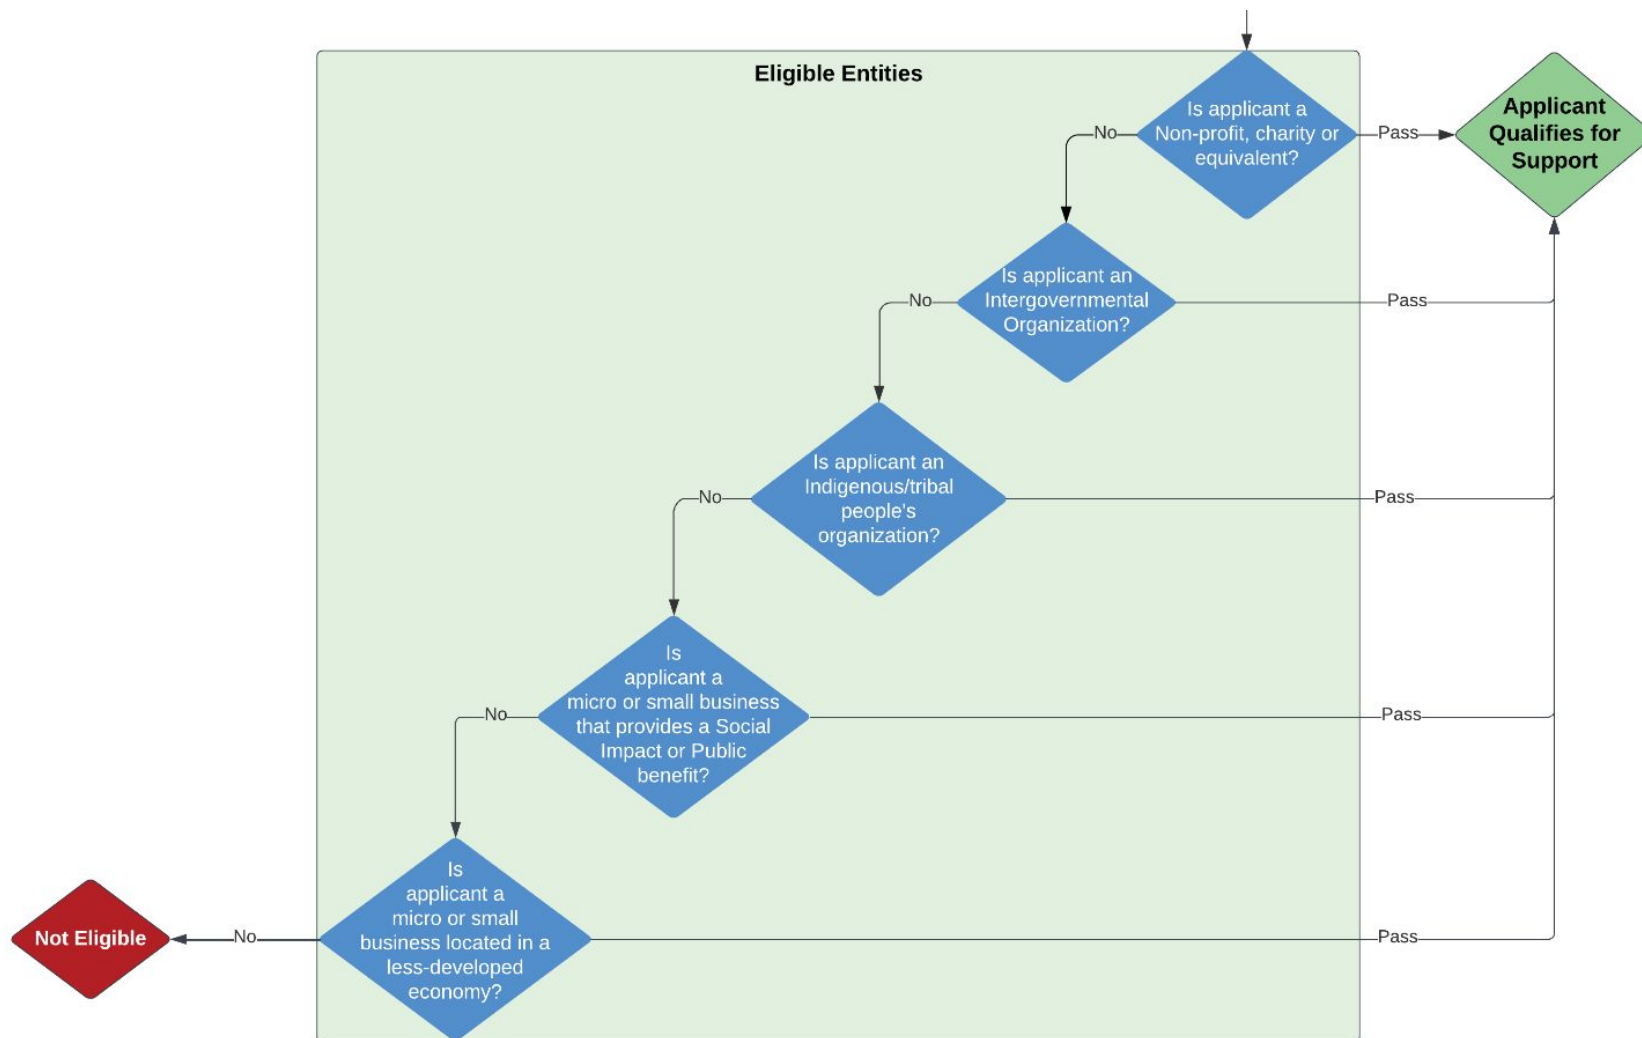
Eligible Entities

Is applicant a Non-profit, charity or equivalent?

No

Pass

Applicant Qualifies for Support

Is applicant an Intergovernmental Organization?

No

Pass

Is applicant an Indigenous/tribal people's organization?

No

Pass

Is applicant a micro or small business that provides a Social Impact or Public benefit?

No

Pass

Is applicant a micro or small business located in a less-developed economy?

No

Pass

Not Eligible